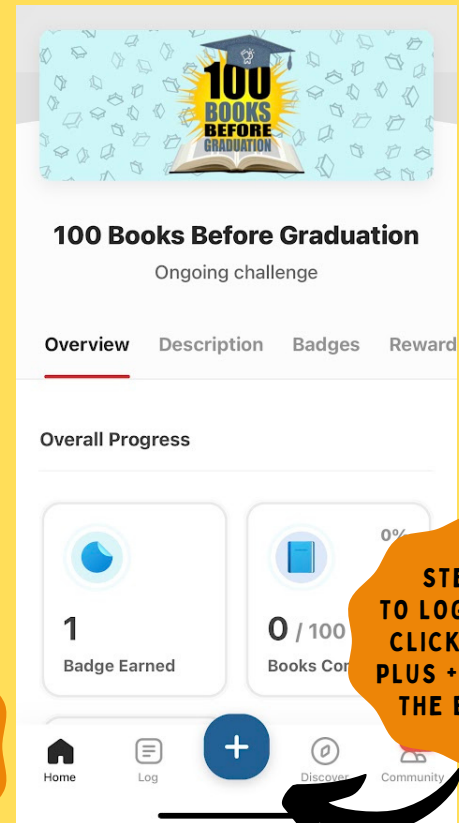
100 BOOKS BEFORE GRADUATION

100 Books Before Graduation

Ongoing challenge

Overview Description Badges Reward

Overall Progress

1
Badge Earned

0%
0 / 100
Books Con

STE
TO LOG
CLICK
PLUS +
THE B

Home Log + Discover Community